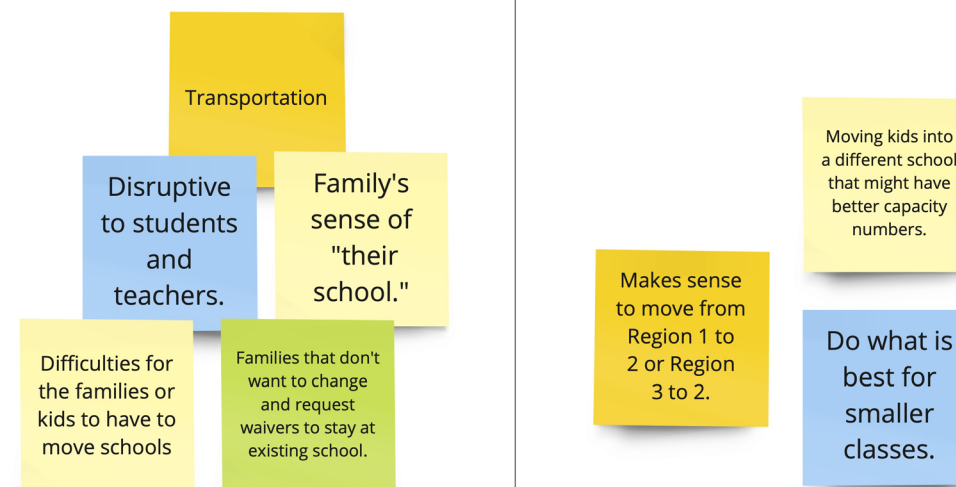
Transportation

Disruptive to students and teachers.

Family's sense of "their school."

Difficulties for the families or kids to have to move schools

Families that don't want to change and request waivers to stay at existing school.

Moving kids into a different school that might have better capacity numbers.

Makes sense to move from Region 1 to 2 or Region 3 to 2.

Do what is best for smaller classes.